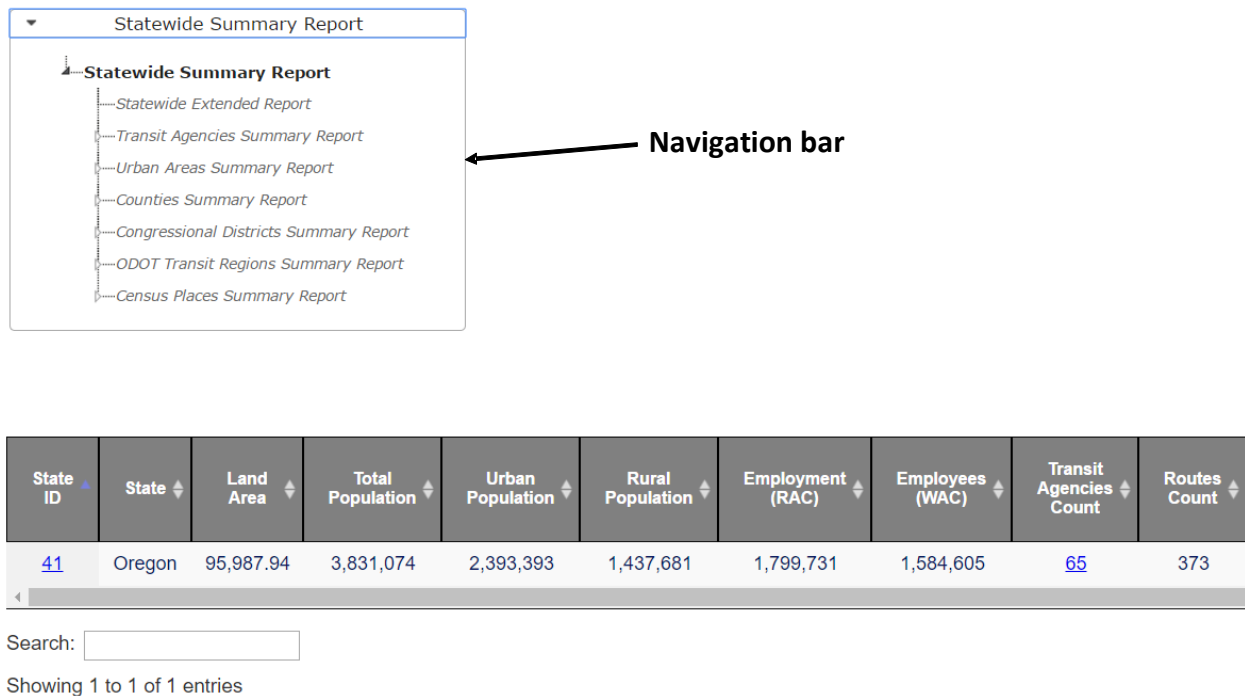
Statewide Summary Report

Statewide Summary Report
Statewide Extended Report
Transit Agencies Summary Report
Urban Areas Summary Report
Counties Summary Report
Congressional Districts Summary Report
ODOT Transit Regions Summary Report
Census Places Summary Report

Navigation bar

| State ID | State | Land Area | Total Population | Urban Population | Rural Population | Employment (RAC) | Employees (WAC) | Transit Agencies Count | Routes Count |
|---|---|---|---|---|---|---|---|---|---|
| 41 | Oregon | 95,987.94 | 3,831,074 | 2,393,393 | 1,437,681 | 1,799,731 | 1,584,605 | 65 | 373 |

Search:

Showing 1 to 1 of 1 entries